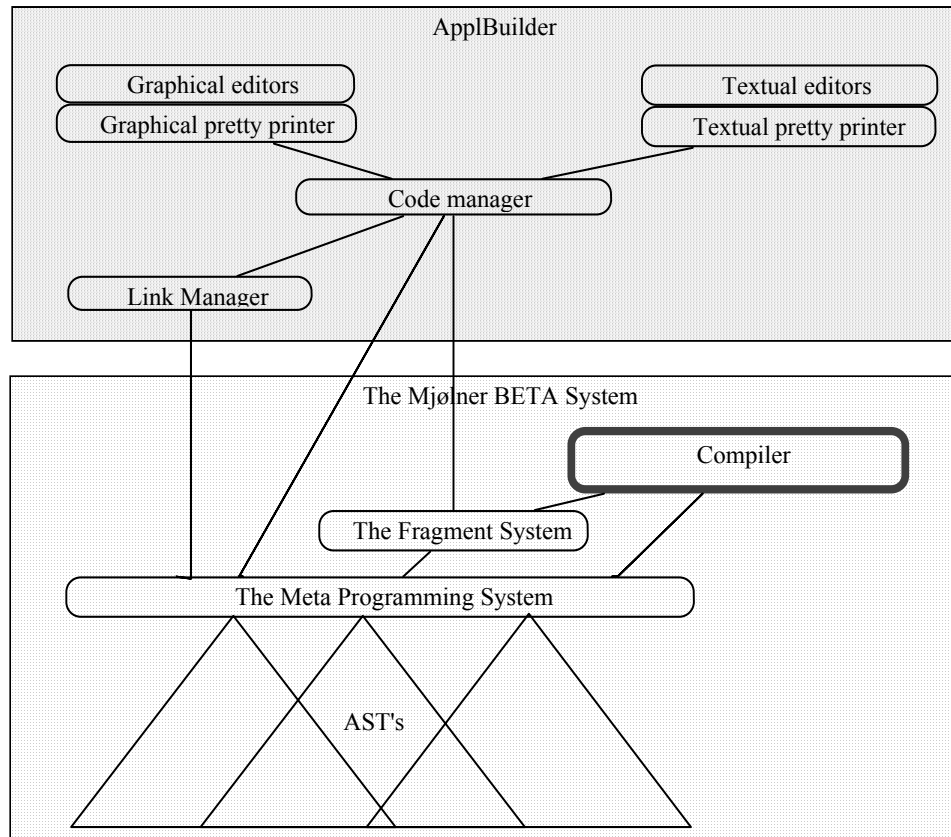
ApplBuilder

Graphical editors

Graphical pretty printer

Textual editors

Textual pretty printer

Code manager

Link Manager

The Mjølner BETA System

Compiler

The Fragment System

The Meta Programming System

AST's